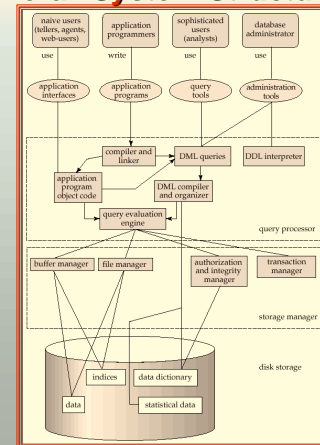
naive users (tellers, agents, web-users)

application programmers

sophisticated users (analysts)

database administrator

use

write

use

use

application interfaces

application programs

query tools

administration tools

compiler and linker

DML queries

DDL interpreter

application program object code

DML compiler and organizer

query evaluation engine

query processor

buffer manager

file manager

authorization and integrity manager

transaction manager

storage manager

disk storage

indices

data dictionary

data

statistical data